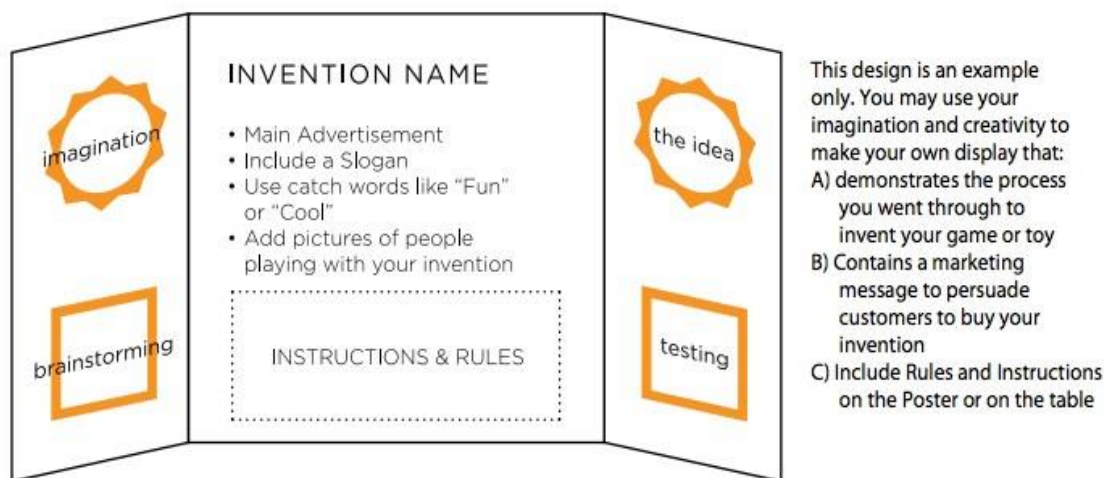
imagination

brainstorming

INVENTION NAME

• Main Advertisement
• Include a Slogan
• Use catch words like "Fun" or "Cool"
• Add pictures of people playing with your invention

INSTRUCTIONS & RULES

the idea

testing

This design is an example only. You may use your imagination and creativity to make your own display that:
A) demonstrates the process you went through to invent your game or toy
B) Contains a marketing message to persuade customers to buy your invention
C) Include Rules and Instructions on the Poster or on the table